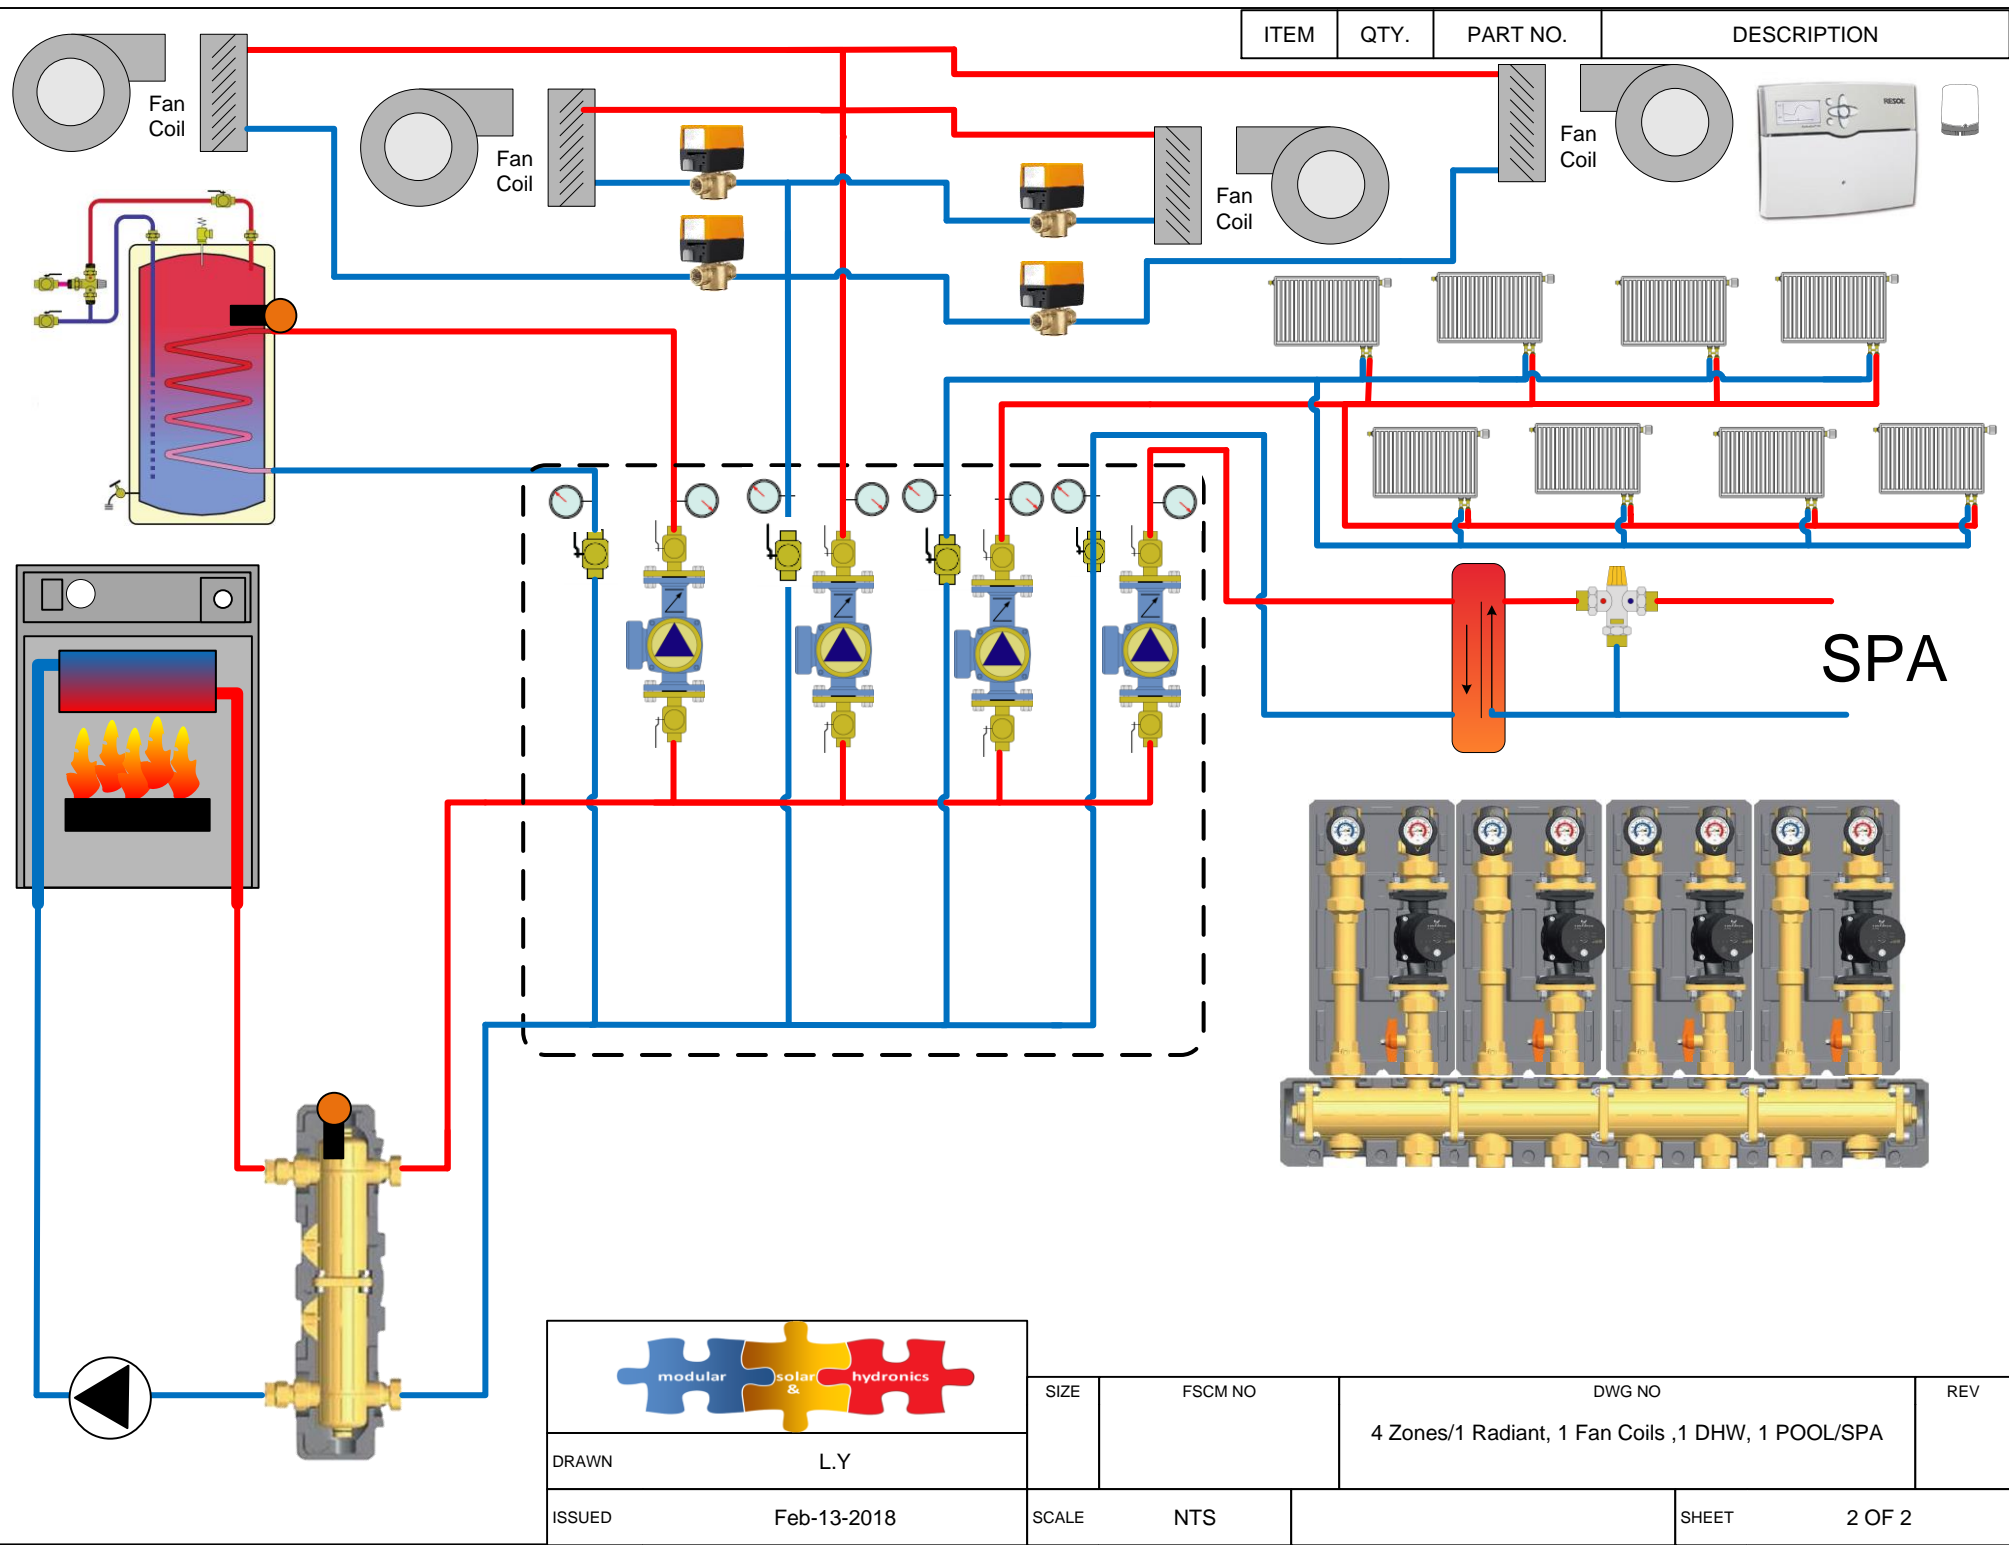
| ITEM | QTY. | PART NO. | DESCRIPTION |
|---|---|---|---|

Fan Coil

Fan Coil

Fan Coil

Fan Coil

SPA

modular solar & hydronics

DRAWN L.Y

ISSUED Feb-13-2018

SIZE

FSCM NO

DWG NO

4 Zones/1 Radiant, 1 Fan Coils ,1 DHW, 1 POOL/SPA

REV

SCALE NTS

SHEET 2 OF 2